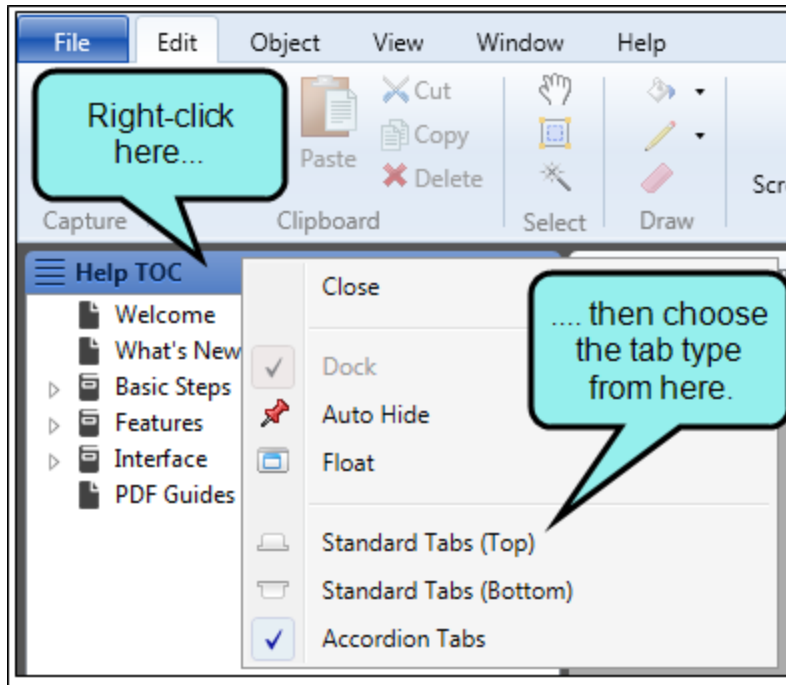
File Edit Object View Window Help

Right-click here...

Paste
Cut
Copy
Delete

Capture Clipboard Select Draw

Scr

Help TOC

Welcome
What's New
Basic Steps
Features
Interface
PDF Guides

Close

.... then choose the tab type from here.

Dock
Auto Hide
Float

Standard Tabs (Top)
Standard Tabs (Bottom)
Accordion Tabs